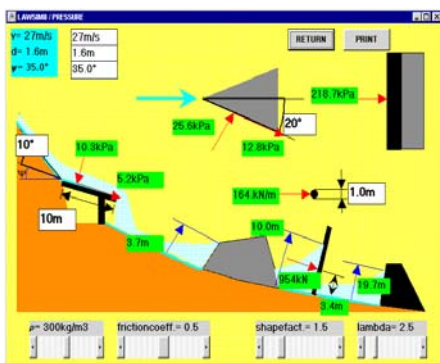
LAWSIM8 / PRESSURE

v= 27m/s
d= 1.6m
ψ= 35.0°

27m/s
1.6m
35.0°

RETURN
PRINT

218.7kPa
25.6kPa
12.8kPa
20°
10°
10.3kPa
5.2kPa
ψ
10m
164.kN/m
1.0m
3.7m
10.0m
954kN
3.4m
19.7m

ρ= 300kg/m3
frictioncoeff.= 0.5
shapefact.= 1.5
lambda= 2.5